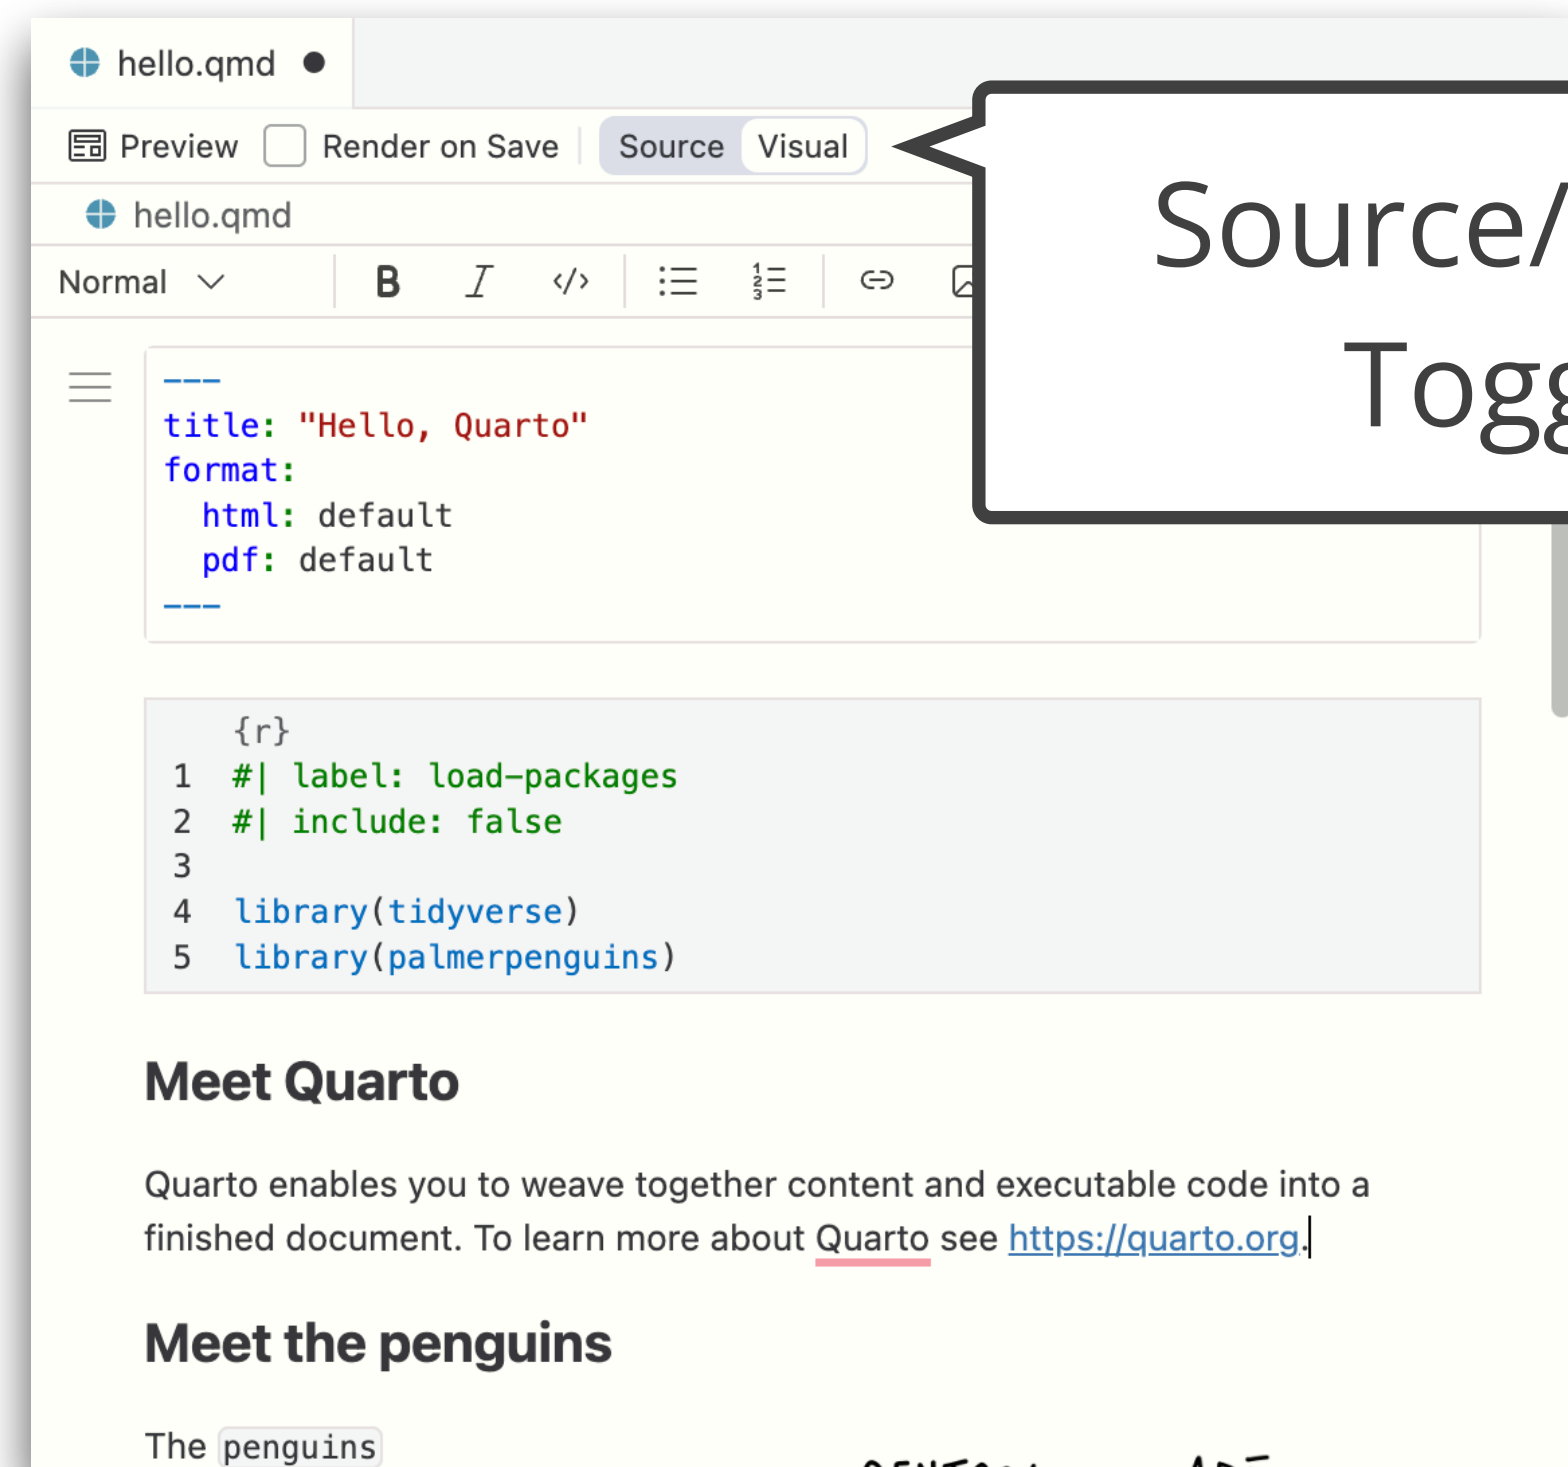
hello.qmd ●

Preview Render on Save Source Visual

hello.qmd

Normal

Source/
Togg

---
title: "Hello, Quarto"
format:
  html: default
  pdf: default
---

{r}
1 #| label: load-packages
2 #| include: false
3
4 library(tidyverse)
5 library(palmerpenguins)

Meet Quarto

Quarto enables you to weave together content and executable code into a finished document. To learn more about Quarto see https://quarto.org.

Meet the penguins

The penguins

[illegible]